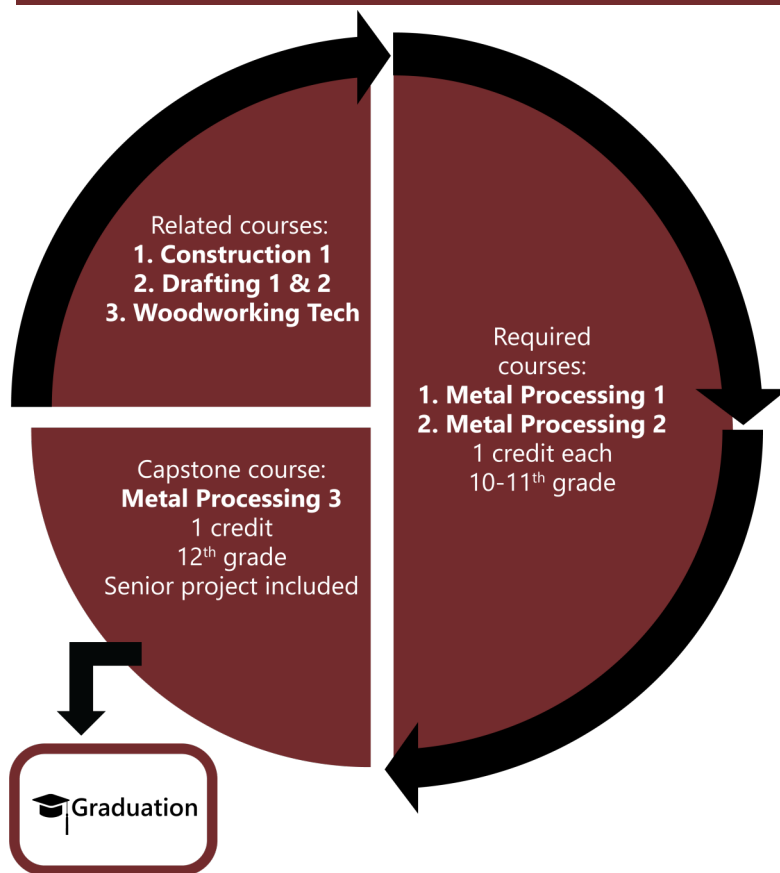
Related courses:
1. Construction 1
2. Drafting 1 & 2
3. Woodworking Tech

Required courses:
1. Metal Processing 1
2. Metal Processing 2
1 credit each
10-11$^{th}$ grade

Capstone course:
Metal Processing 3
1 credit
12$^{th}$ grade
Senior project included

Graduation